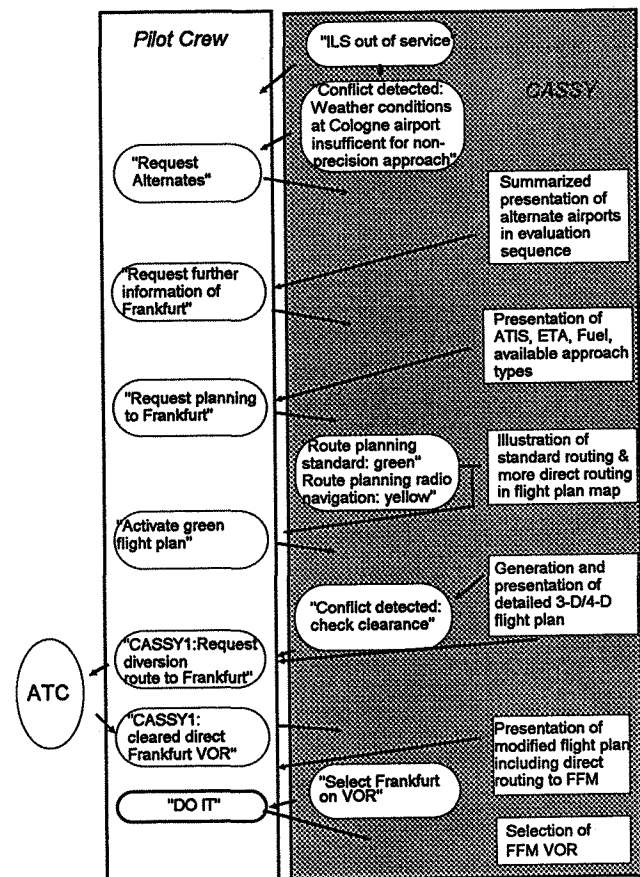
Pilot Crew

"ILS out of service"

CASSY

"Conflict detected: Weather conditions at Cologne airport insufficent for non-precision approach"

"Request Alternates"

Summarized presentation of alternate airports in evaluation sequence

"Request further information of Frankfurt"

Presentation of ATIS, ETA, Fuel, available approach types

"Request planning to Frankfurt"

"Route planning standard: green" Route planning radio navigation: yellow"

Illustration of standard routing & more direct routing in flight plan map

"Activate green flight plan"

Generation and presentation of detailed 3-D/4-D flight plan

"Conflict detected: check clearance"

ATC

"CASSY1:Request diversion route to Frankfurt"

"CASSY1: cleared direct Frankfurt VOR"

Presentation of modified flight plan including direct routing to FFM

"Select Frankfurt on VOR"

"DO IT"

Selection of FFM VOR